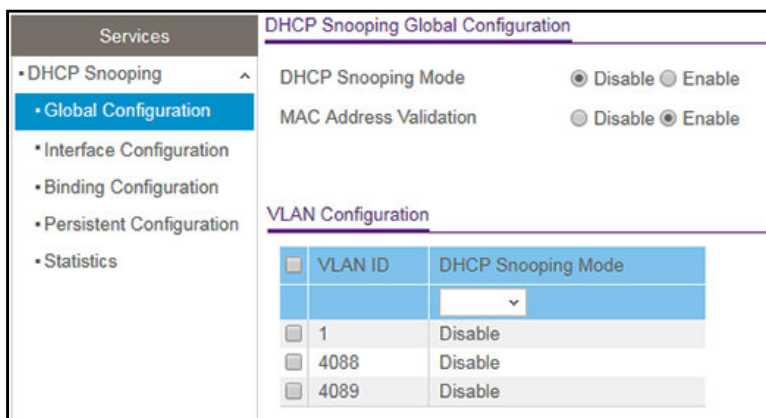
Services

• DHCP Snooping

• Global Configuration

• Interface Configuration

• Binding Configuration

• Persistent Configuration

• Statistics

DHCP Snooping Global Configuration

DHCP Snooping Mode ◉ Disable ○ Enable

MAC Address Validation ○ Disable ◉ Enable

VLAN Configuration

| | VLAN ID | DHCP Snooping Mode |
|---|---|---|
| | | |
| | 1 | Disable |
| | 4088 | Disable |
| | 4089 | Disable |